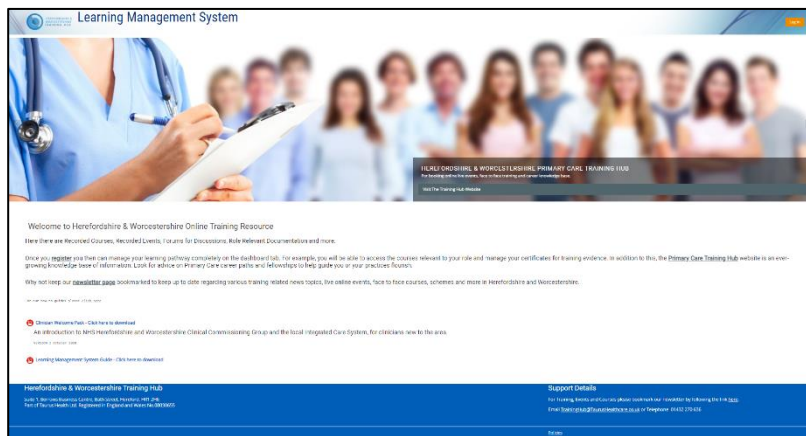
Learning Management System

Log in

HEREFORDSHIRE & WORCESTERSHIRE PRIMARY CARE TRAINING HUB

For booking onto live events, face to face training and career knowledge base.

Visit The Training Hub Website

Welcome to Herefordshire & Worcestershire Online Training Resource

Here there are Recorded Courses, Recorded Events, Forums for Discussions, Role Relevant Documentation and more.

Once you register you then can manage your learning pathway completely on the dashboard tab. For example, you will be able to access the courses relevant to your role and manage your certificates for training evidence. In addition to this, the Primary Care Training Hub website is an ever-growing knowledge base of information. Look for advice on Primary Care career paths and fellowships to help guide you or your practices flourish.

Why not keep our newsletter page bookmarked to keep up to date regarding various training related news topics, live online events, face to face courses, schemes and more in Herefordshire and Worcestershire.

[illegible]

Clinician Welcome Pack - Click here to download

An introduction to NHS Herefordshire and Worcestershire Clinical Commissioning Group and the local Integrated Care System, for clinicians new to the area.

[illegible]

Learning Management System Guide - Click here to download

Herefordshire & Worcestershire Training Hub

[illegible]

Support Details

For Training, Events and Courses please bookmark our newsletter by following the link here.

Email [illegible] or Telephone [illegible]

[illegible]